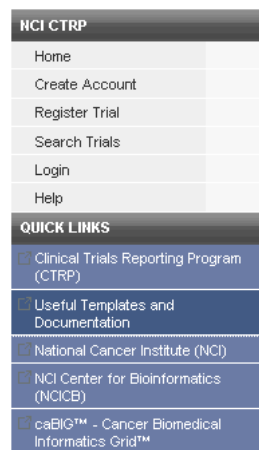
NCI CTRP

Home

Create Account

Register Trial

Search Trials

Login

Help

QUICK LINKS

Clinical Trials Reporting Program (CTRP)

Useful Templates and Documentation

National Cancer Institute (NCI)

NCI Center for Bioinformatics (NCICB)

caBIG™ - Cancer Biomedical Informatics Grid™